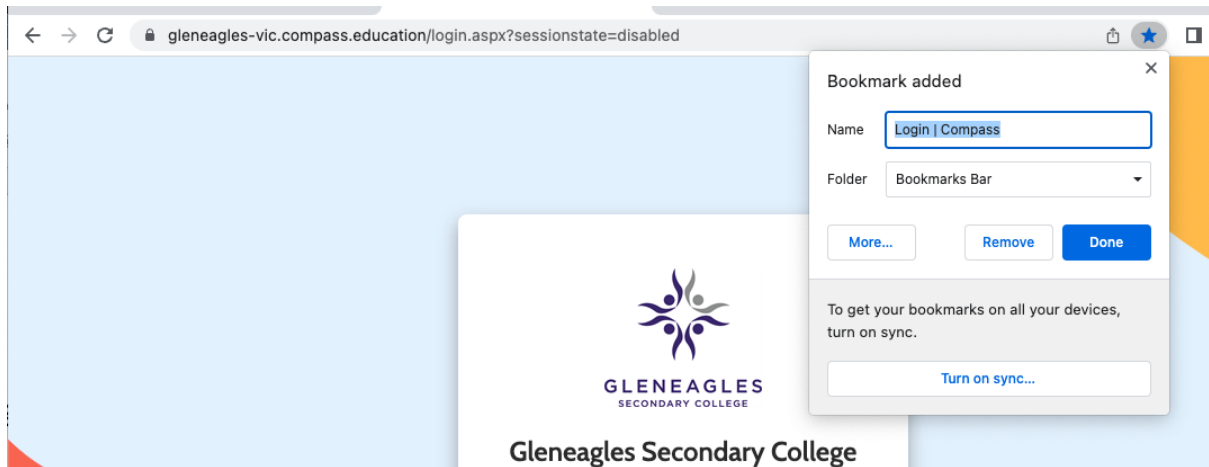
gleneagles-vic.compass.education/login.aspx?sessionstate=disabled

Bookmark added

Name Login | Compass

Folder Bookmarks Bar

More... Remove Done

To get your bookmarks on all your devices, turn on sync.

Turn on sync...

GLENEAGLES
SECONDARY COLLEGE

Gleneagles Secondary College